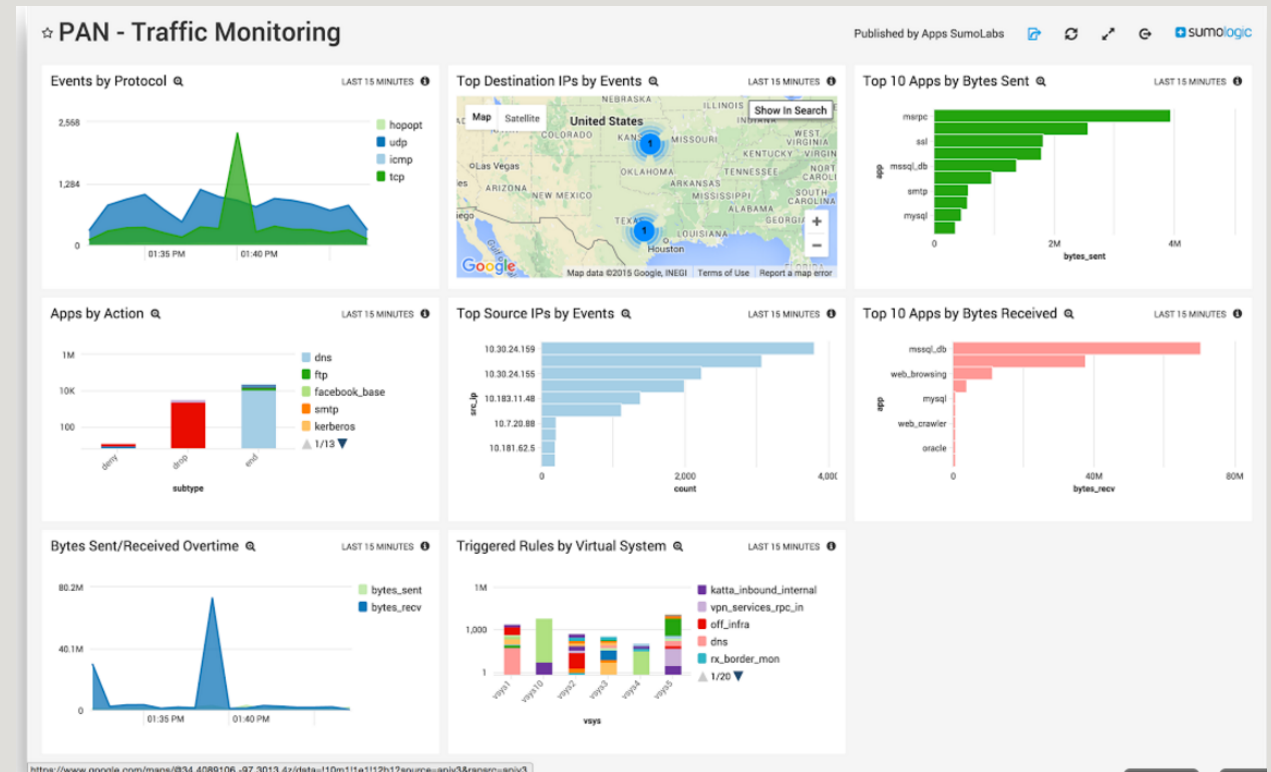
☆ PAN - Traffic Monitoring

Published by Apps SumoLabs

sumologic

Events by Protocol

LAST 15 MINUTES

2,568
1,284
0
01:35 PM
01:40 PM

hopopt
udp
icmp
tcp

Top Destination IPs by Events

LAST 15 MINUTES

Map
Satellite
Show In Search
NEBRASKA
ILLINOIS
United States
COLORADO
KANSAS
MISSOURI
WEST VIRGINIA
KENTUCKY
VIRGIN
Las Vegas
OKLAHOMA
TENNESSEE
NORTH CAROLI
ARIZONA
NEW MEXICO
ARKANSAS
MISSISSIPPI
SOUTH CAROLINA
ALABAMA
GEORGIA
TEXAS
LOUISIANA
Houston
1
1
Google
Map data ©2015 Google, INEGI
Terms of Use
Report a map error

Top 10 Apps by Bytes Sent

LAST 15 MINUTES

msrpc
ssl
mssql_db
smtp
mysql
app
0
2M
4M
bytes_sent

Apps by Action

LAST 15 MINUTES

1M
10K
100
deny
drop
end
subtype

dns
ftp
facebook_base
smtp
kerberos
1/13

Top Source IPs by Events

LAST 15 MINUTES

10.30.24.159
10.30.24.155
10.183.11.48
10.7.20.88
10.181.62.5
src_ip
0
2,000
4,000
count

Top 10 Apps by Bytes Received

LAST 15 MINUTES

mssql_db
web_browsing
mysql
web_crawler
oracle
app
0
40M
80M
bytes_recv

Bytes Sent/Received Overtime

LAST 15 MINUTES

80.2M
40.1M
0
01:35 PM
01:40 PM

bytes_sent
bytes_recv

Triggered Rules by Virtual System

LAST 15 MINUTES

1M
1,000
1
vsys1
vsys10
vsys2
vsys3
vsys4
vsys5
vsys

katta_inbound_internal
vpn_services_rpc_in
off_infra
dns
rx_border_mon
1/20

https://www.google.com/maps/@34.4089106,-97.3013,4z/data=!10m1!1e1!12b1?source=apiv3&rapsrc=apiv3